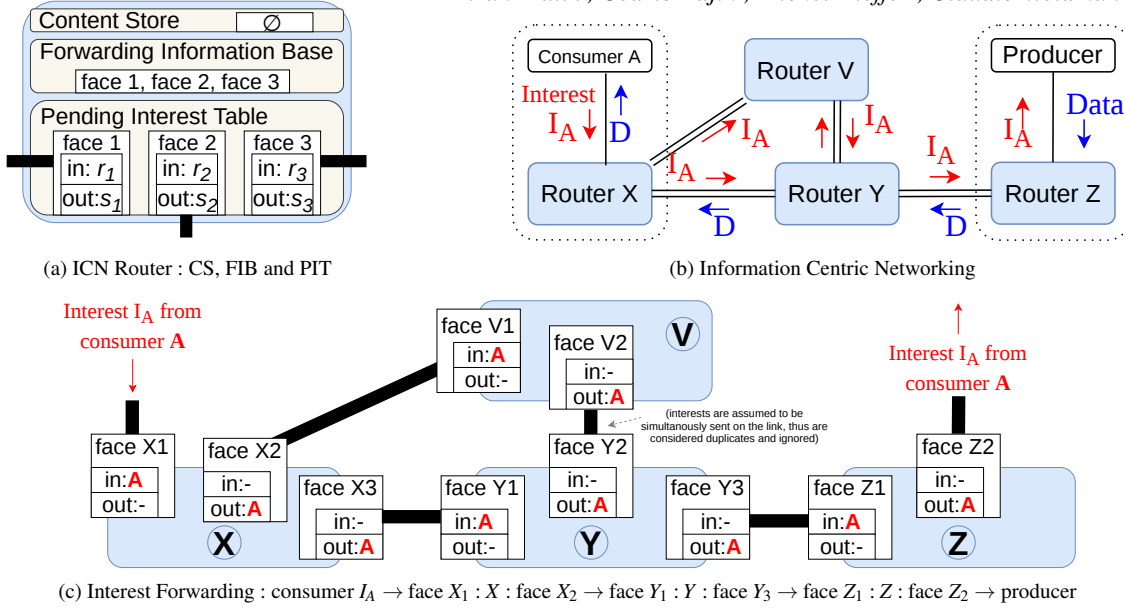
Content Store $\varnothing$

Forwarding Information Base

face 1, face 2, face 3

Pending Interest Table

| face 1 | face 2 | face 3 |
|---|---|---|
| in: $r_1$ | in: $r_2$ | in: $r_3$ |
| out:$s_1$ | out:$s_2$ | out:$s_3$ |

(a) ICN Router : CS, FIB and PIT

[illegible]

Consumer A

Interest $I_A$ D

Router V

$I_A$ $I_A$

Producer

$I_A$ Data

Router X

$I_A$

Router Y

$I_A$

Router Z

D D

(b) Information Centric Networking

Interest $I_A$ from consumer **A**

face V1
in:**A**
out:-

face V2
in:-
out:**A**

**V**

Interest $I_A$ from consumer **A**

(interests are assumed to be simultanously sent on the link, thus are considered duplicates and ignored)

face X1
in:**A**
out:-

face X2
in:-
out:**A**

face X3
in:-
out:**A**

**X**

face Y1
in:**A**
out:-

face Y2
in:-
out:**A**

face Y3
in:-
out:**A**

**Y**

face Z1
in:**A**
out:-

face Z2
in:-
out:**A**

**Z**

(c) Interest Forwarding : consumer $I_A \rightarrow$ face $X_1$ : $X$ : face $X_2 \rightarrow$ face $Y_1$ : $Y$ : face $Y_3 \rightarrow$ face $Z_1$ : $Z$ : face $Z_2 \rightarrow$ producer